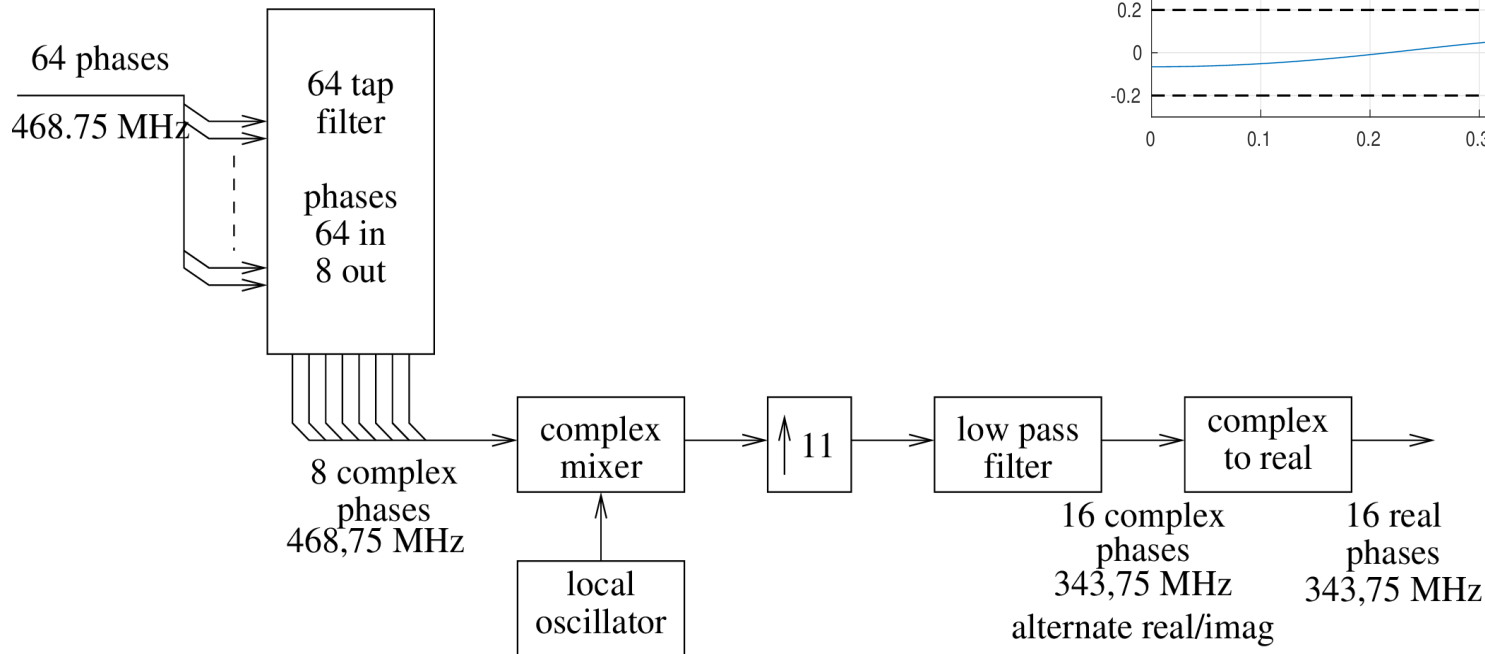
64 phases
468.75 MHz

64 tap filter

phases 64 in 8 out

8 complex phases 468,75 MHz

complex mixer

local oscillator

$\uparrow 11$

low pass filter

16 complex phases 343,75 MHz alternate real/imag

complex to real

16 real phases 343,75 MHz

0.2
0
-0.2
0
0.1
0.2
0.3